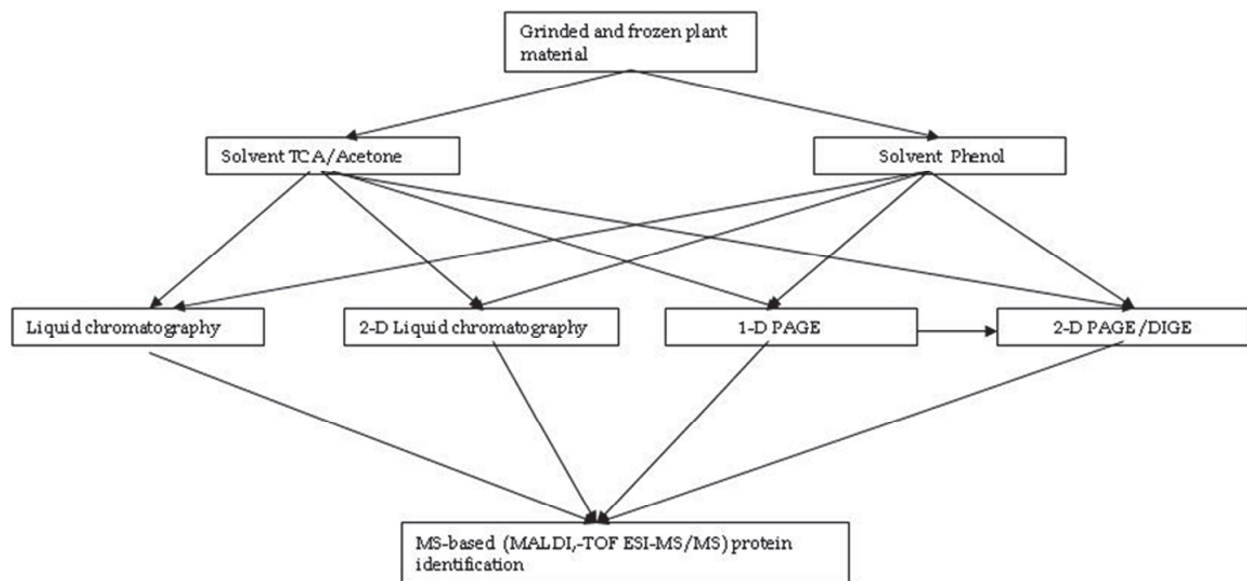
Grinded and frozen plant material

Solvent TCA/Acetone

Solvent Phenol

Liquid chromatography

2-D Liquid chromatography

1-D PAGE

2-D PAGE/DIGE

MS-based (MALDI,-TOF ESI-MS/MS) protein identification